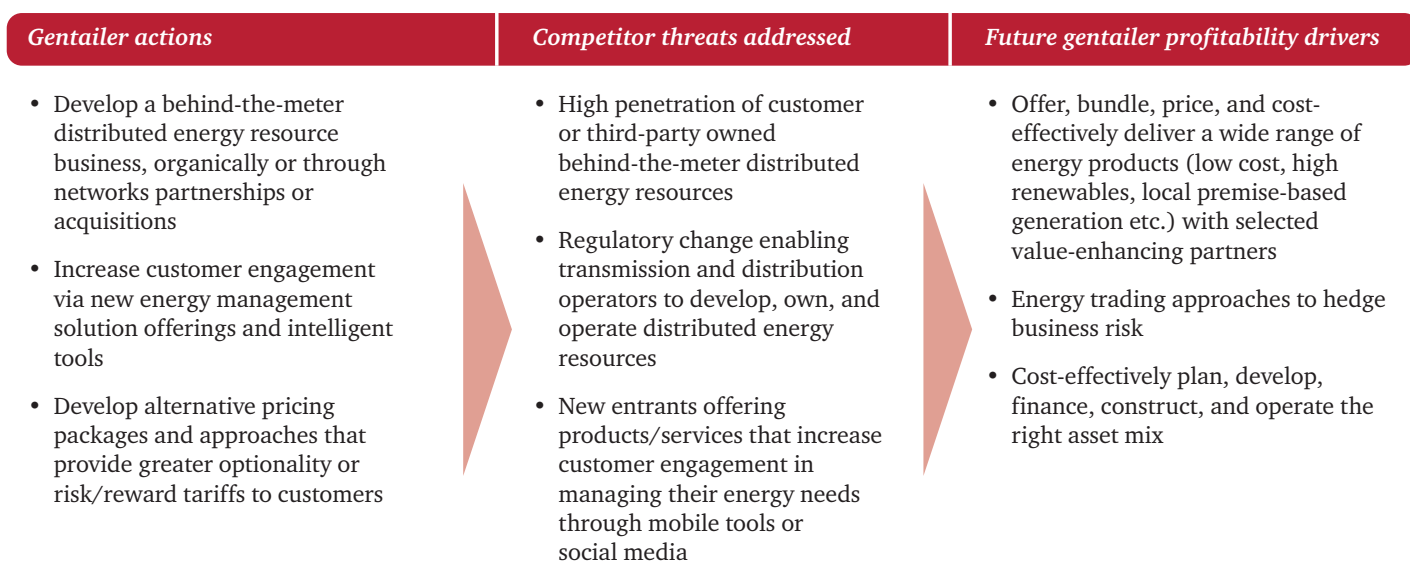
Gentailer actions

• Develop a behind-the-meter distributed energy resource business, organically or through networks partnerships or acquisitions

• Increase customer engagement via new energy management solution offerings and intelligent tools

• Develop alternative pricing packages and approaches that provide greater optionality or risk/reward tariffs to customers

Competitor threats addressed

• High penetration of customer or third-party owned behind-the-meter distributed energy resources

• Regulatory change enabling transmission and distribution operators to develop, own, and operate distributed energy resources

• New entrants offering products/services that increase customer engagement in managing their energy needs through mobile tools or social media

Future gentailer profitability drivers

• Offer, bundle, price, and cost-effectively deliver a wide range of energy products (low cost, high renewables, local premise-based generation etc.) with selected value-enhancing partners

• Energy trading approaches to hedge business risk

• Cost-effectively plan, develop, finance, construct, and operate the right asset mix